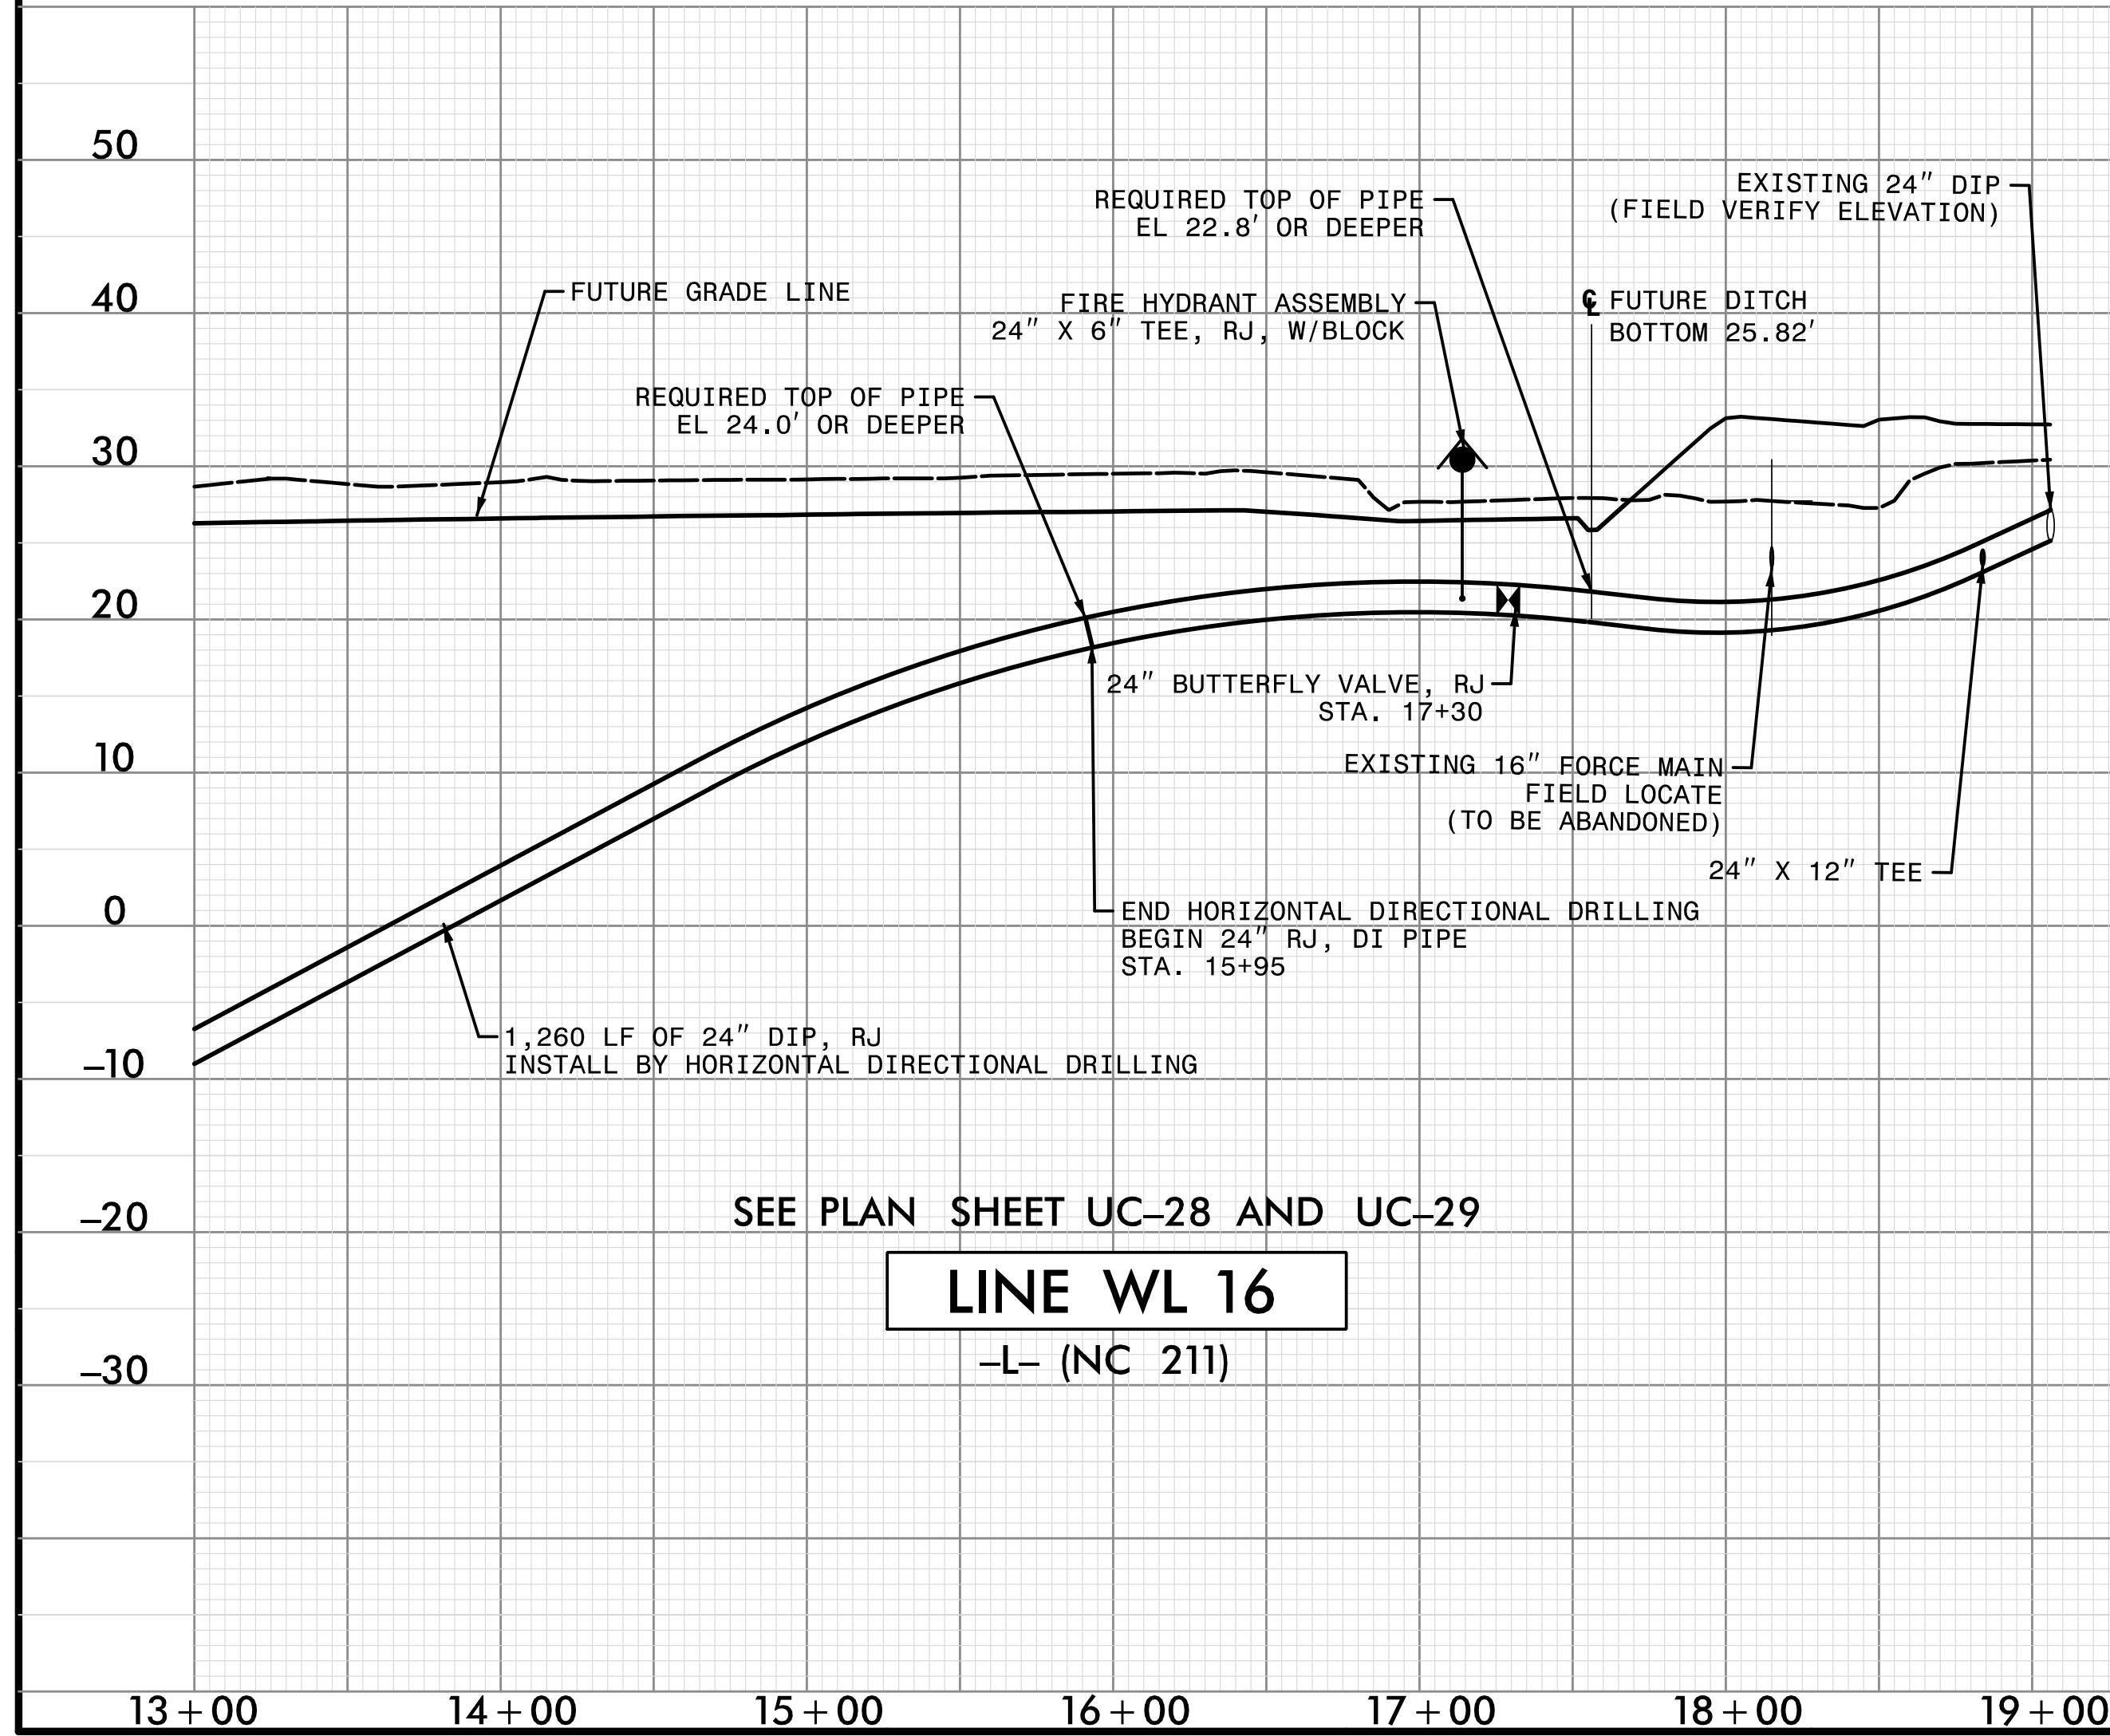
50

40

30

20

10

0

–10

–20

–30

REQUIRED TOP OF PIPE EL 22.8′ OR DEEPER

EXISTING 24″ DIP (FIELD VERIFY ELEVATION)

FUTURE GRADE LINE

FIRE HYDRANT ASSEMBLY 24″ X 6″ TEE, RJ, W/BLOCK

℄ FUTURE DITCH BOTTOM 25.82′

REQUIRED TOP OF PIPE EL 24.0′ OR DEEPER

24″ BUTTERFLY VALVE, RJ STA. 17+30

EXISTING 16″ FORCE MAIN FIELD LOCATE (TO BE ABANDONED)

24″ X 12″ TEE

END HORIZONTAL DIRECTIONAL DRILLING BEGIN 24″ RJ, DI PIPE STA. 15+95

1,260 LF OF 24″ DIP, RJ INSTALL BY HORIZONTAL DIRECTIONAL DRILLING

SEE PLAN SHEET UC–28 AND UC–29

LINE WL 16

–L– (NC 211)

13+00 14+00 15+00 16+00 17+00 18+00 19+00